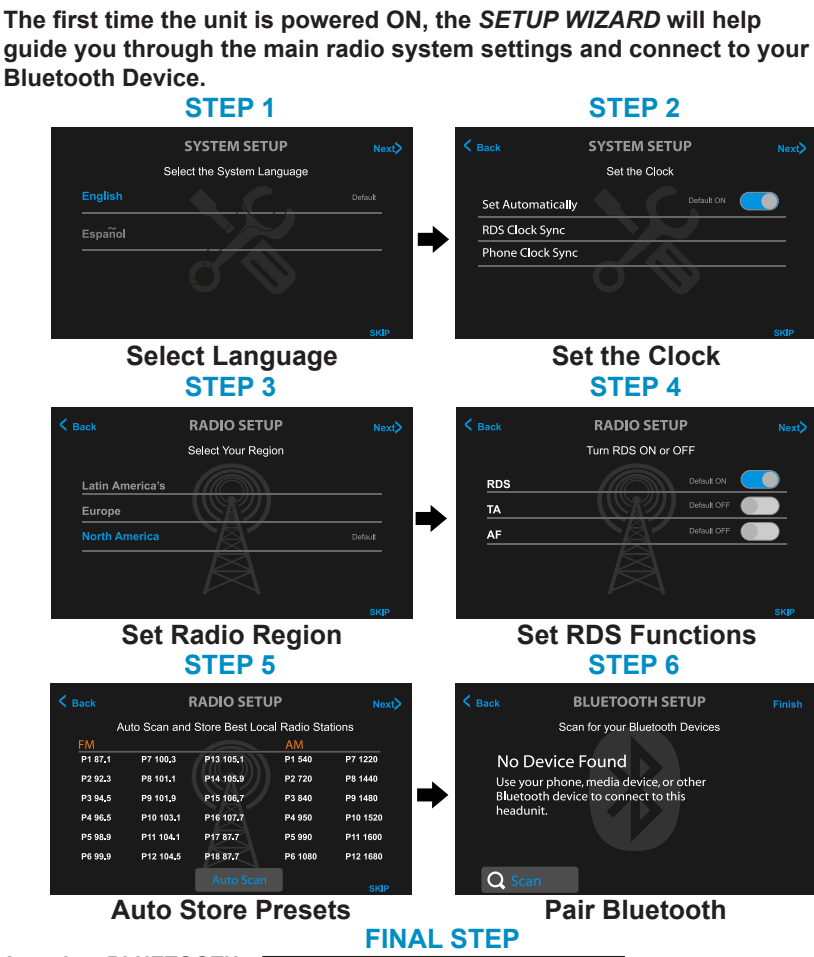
The first time the unit is powered ON, the *SETUP WIZARD* will help guide you through the main radio system settings and connect to your Bluetooth Device.

STEP 1

SYSTEM SETUP
Next
Select the System Language
English
Default
Español
SKIP

Select Language

STEP 2

Back
SYSTEM SETUP
Next
Set the Clock
Set Automatically
Default ON
RDS Clock Sync
Phone Clock Sync
SKIP

Set the Clock

STEP 3

Back
RADIO SETUP
Next
Select Your Region
Latin America's
Europe
North America
Default
SKIP

Set Radio Region

STEP 4

Back
RADIO SETUP
Next
Turn RDS ON or OFF
RDS
Default ON
TA
Default OFF
AF
Default OFF
SKIP

Set RDS Functions

STEP 5

Back
RADIO SETUP
Next
Auto Scan and Store Best Local Radio Stations

| FM | | | AM | |
|---|---|---|---|---|
| P1 87.1 | P7 100.3 | P13 105.1 | P1 540 | P7 1220 |
| P2 92.3 | P8 101.1 | P14 105.9 | P2 720 | P8 1440 |
| P3 94.5 | P9 101.9 | P15 106.7 | P3 840 | P9 1480 |
| P4 96.5 | P10 103.1 | P16 107.7 | P4 950 | P10 1520 |
| P5 98.9 | P11 104.1 | P17 87.7 | P5 990 | P11 1600 |
| P6 99.9 | P12 104.5 | P18 87.7 | P6 1080 | P12 1680 |

Auto Scan
SKIP

Auto Store Presets

STEP 6

Back
BLUETOOTH SETUP
Finish
Scan for your Bluetooth Devices
No Device Found
Use your phone, media device, or other Bluetooth device to connect to this headunit.
Scan

Pair Bluetooth

FINAL STEP